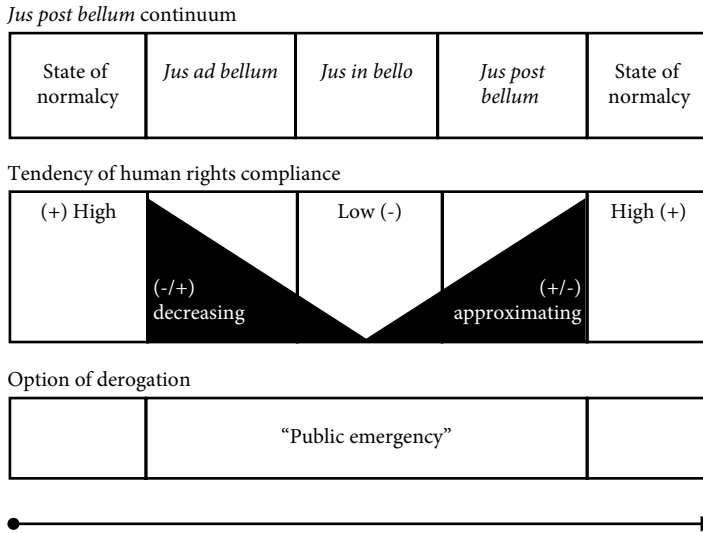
Jus post bellum continuum

| State of normalcy | Jus ad bellum | Jus in bello | Jus post bellum | State of normalcy |
|---|---|---|---|---|

Tendency of human rights compliance

| (+) High | (-/+) decreasing | Low (-) | (+/-) approximating | High (+) |
|---|---|---|---|---|

Option of derogation

| | "Public emergency" | |
|---|---|---|